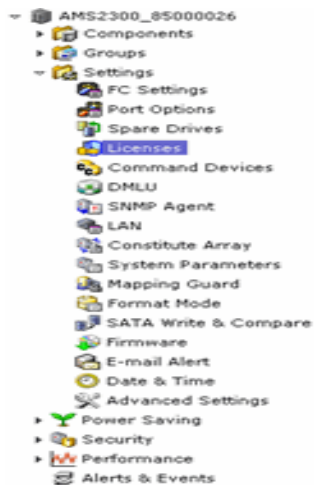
AMS2300_85000026
Components
Groups
Settings
FC Settings
Port Options
Spare Drives
Licenses
Command Devices
DMLU
SNMP Agent
LAN
Constitute Array
System Parameters
Mapping Guard
Format Mode
SATA Write & Compare
Firmware
E-mail Alert
Date & Time
Advanced Settings
Power Saving
Security
Performance
Alerts & Events